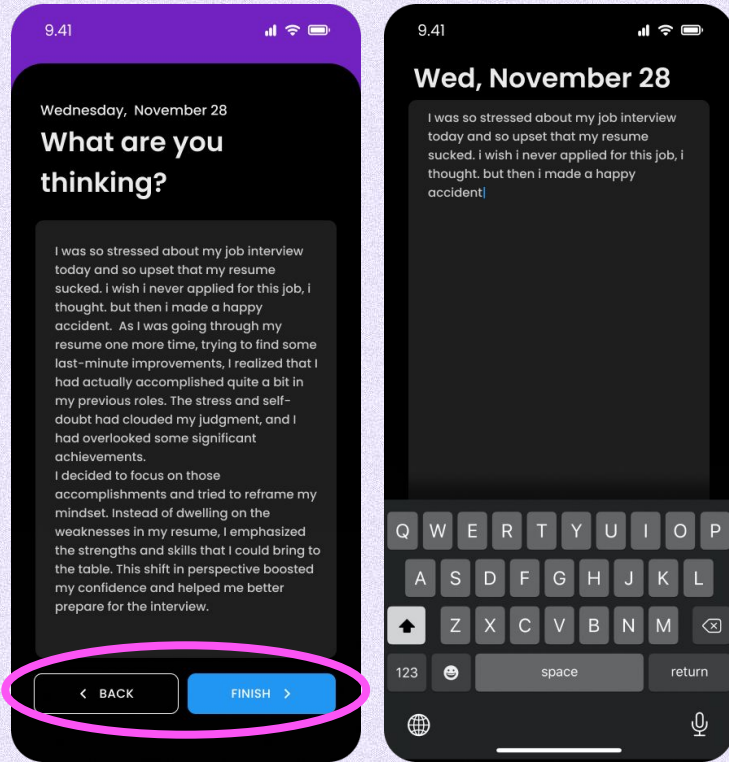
9.41

Wednesday, November 28

What are you thinking?

I was so stressed about my job interview today and so upset that my resume sucked. i wish i never applied for this job, i thought. but then i made a happy accident. As I was going through my resume one more time, trying to find some last-minute improvements, I realized that I had actually accomplished quite a bit in my previous roles. The stress and self-doubt had clouded my judgment, and I had overlooked some significant achievements.
I decided to focus on those accomplishments and tried to reframe my mindset. Instead of dwelling on the weaknesses in my resume, I emphasized the strengths and skills that I could bring to the table. This shift in perspective boosted my confidence and helped me better prepare for the interview.

< BACK

FINISH >

9.41

Wed, November 28

I was so stressed about my job interview today and so upset that my resume sucked. i wish i never applied for this job, i thought. but then i made a happy accident

Q W E R T Y U I O P
A S D F G H J K L
Z X C V B N M
123
space
return